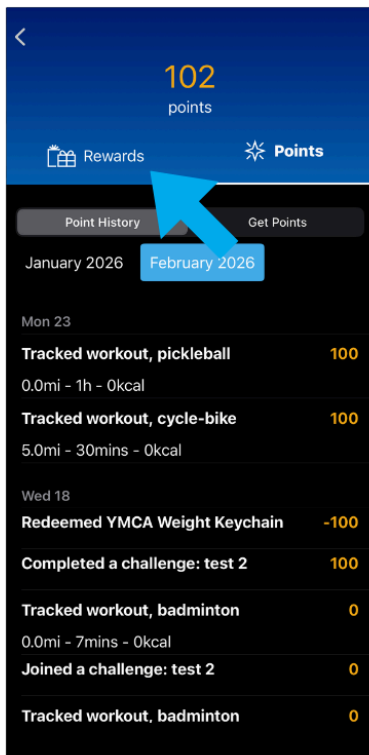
<

102
points

Rewards

Points

Point History

Get Points

January 2026

February 2026

Mon 23

Tracked workout, pickleball

100

0.0mi - 1h - 0kcal

Tracked workout, cycle-bike

100

5.0mi - 30mins - 0kcal

Wed 18

Redeemed YMCA Weight Keychain

-100

Completed a challenge: test 2

100

Tracked workout, badminton

0

0.0mi - 7mins - 0kcal

Joined a challenge: test 2

0

Tracked workout, badminton

0